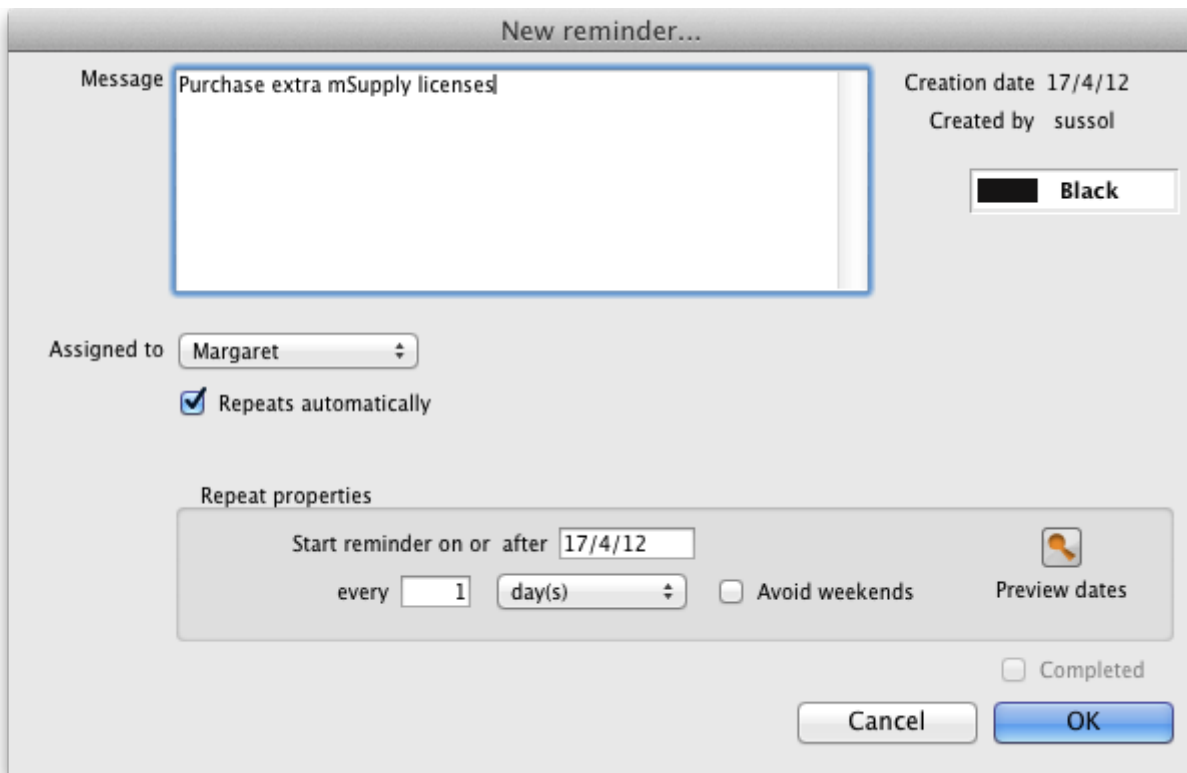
New reminder...

Message Purchase extra mSupply licenses

Creation date 17/4/12
Created by sussol

Black

Assigned to Margaret

Repeats automatically

Repeat properties

Start reminder on or after 17/4/12

every 1 day(s) Avoid weekends

Preview dates

Completed

Cancel OK